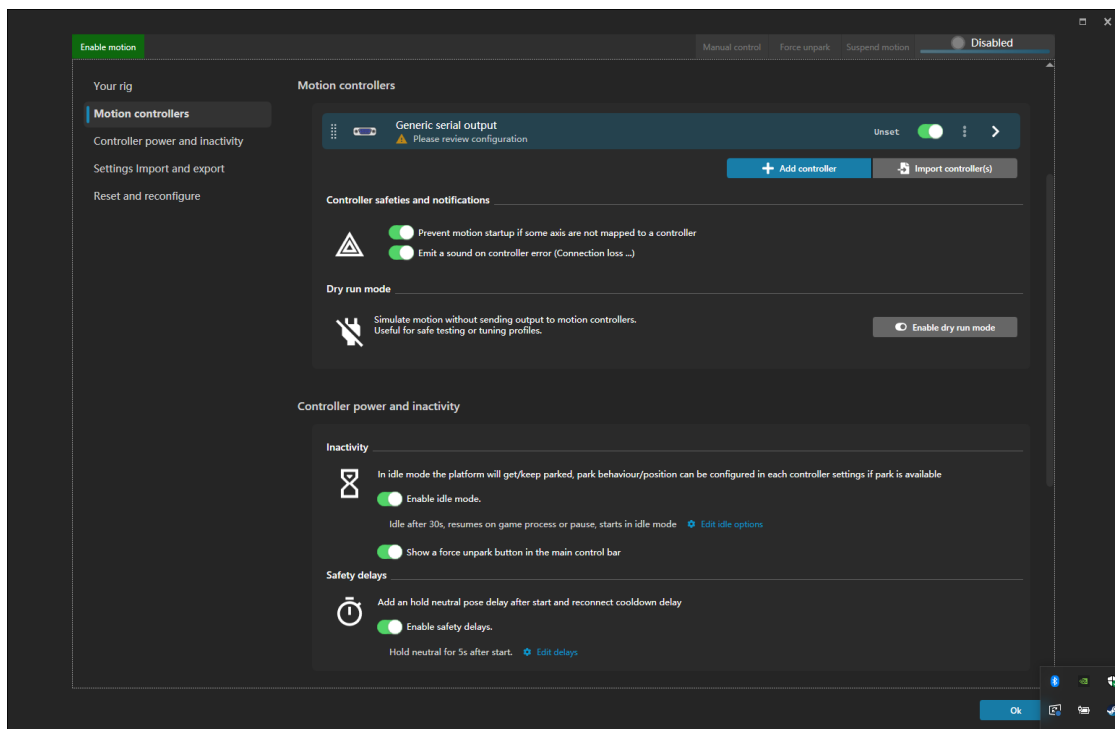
Enable motion

Manual control Force unpark Suspend motion Disabled

Your rig
Motion controllers
Controller power and inactivity
Settings Import and export
Reset and reconfigure

Motion controllers

Generic serial output
Please review configuration
Unset

Add controller
Import controller(s)

Controller safeties and notifications

Prevent motion startup if some axis are not mapped to a controller
Emit a sound on controller error (Connection loss ...)

Dry run mode

Simulate motion without sending output to motion controllers.
Useful for safe testing or tuning profiles.

Enable dry run mode

Controller power and inactivity

Inactivity

In idle mode the platform will get/keep parked, park behaviour/position can be configured in each controller settings if park is available

Enable idle mode.

Idle after 30s, resumes on game process or pause, starts in idle mode Edit idle options

Show a force unpark button in the main control bar

Safety delays

Add an hold neutral pose delay after start and reconnect cooldown delay

Enable safety delays.

Hold neutral for 5s after start. Edit delays

Ok